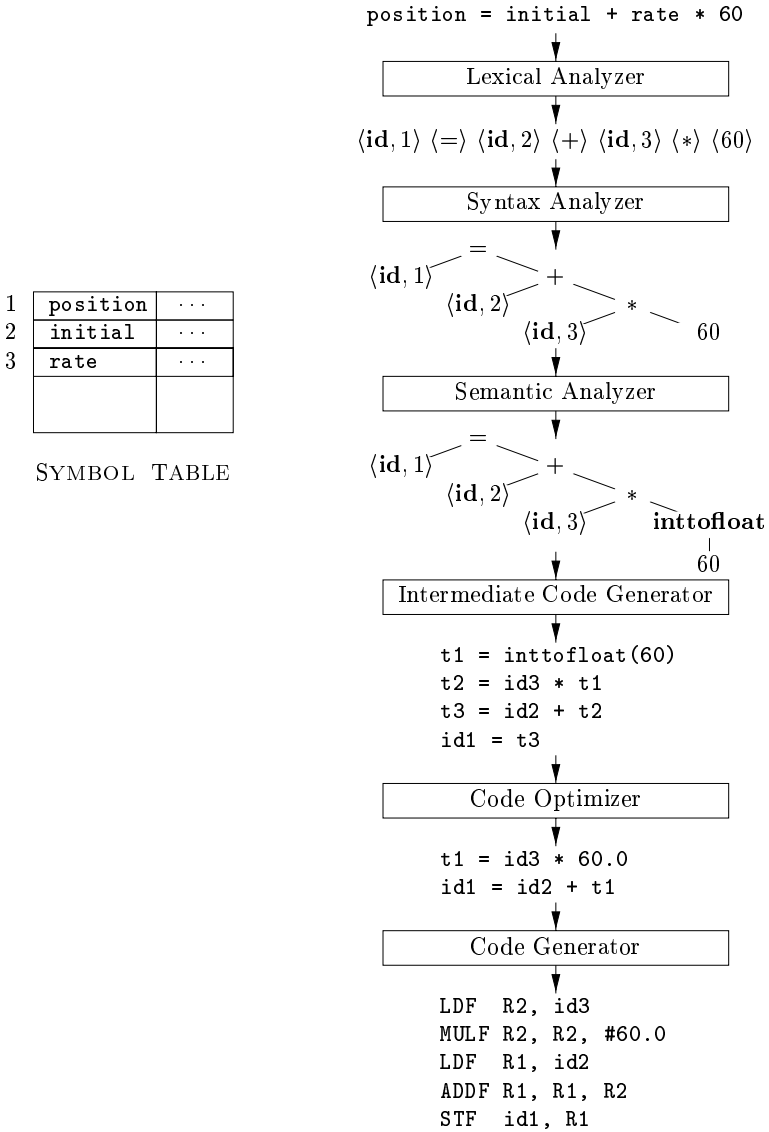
| 1 | position | ... |
|---|---|---|
| 2 | initial | ... |
| 3 | rate | ... |
| | | |

SYMBOL TABLE

position = initial + rate * 60

Lexical Analyzer

$\langle \mathbf{id}, 1\rangle$ $\langle = \rangle$ $\langle \mathbf{id}, 2\rangle$ $\langle + \rangle$ $\langle \mathbf{id}, 3\rangle$ $\langle * \rangle$ $\langle 60 \rangle$

Syntax Analyzer

=
$\langle \mathbf{id}, 1\rangle$ +
$\langle \mathbf{id}, 2\rangle$ *
$\langle \mathbf{id}, 3\rangle$ 60

Semantic Analyzer

=
$\langle \mathbf{id}, 1\rangle$ +
$\langle \mathbf{id}, 2\rangle$ *
$\langle \mathbf{id}, 3\rangle$ **inttofloat**
60

Intermediate Code Generator

t1 = inttofloat(60)
t2 = id3 * t1
t3 = id2 + t2
id1 = t3

Code Optimizer

t1 = id3 * 60.0
id1 = id2 + t1

Code Generator

LDF R2, id3
MULF R2, R2, #60.0
LDF R1, id2
ADDF R1, R1, R2
STF id1, R1